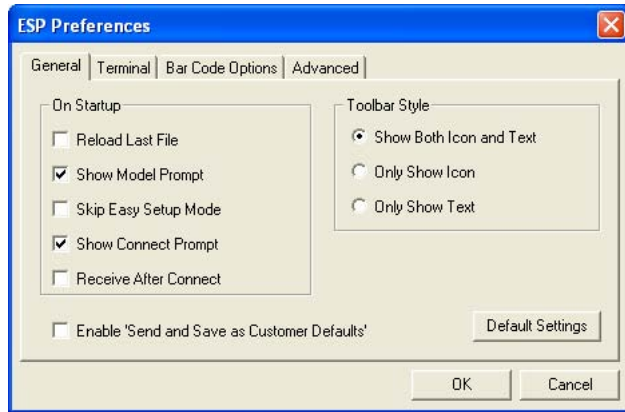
ESP Preferences

General | Terminal | Bar Code Options | Advanced

On Startup

Reload Last File

Show Model Prompt

Skip Easy Setup Mode

Show Connect Prompt

Receive After Connect

Toolbar Style

Show Both Icon and Text

Only Show Icon

Only Show Text

Enable 'Send and Save as Customer Defaults'

Default Settings

OK

Cancel